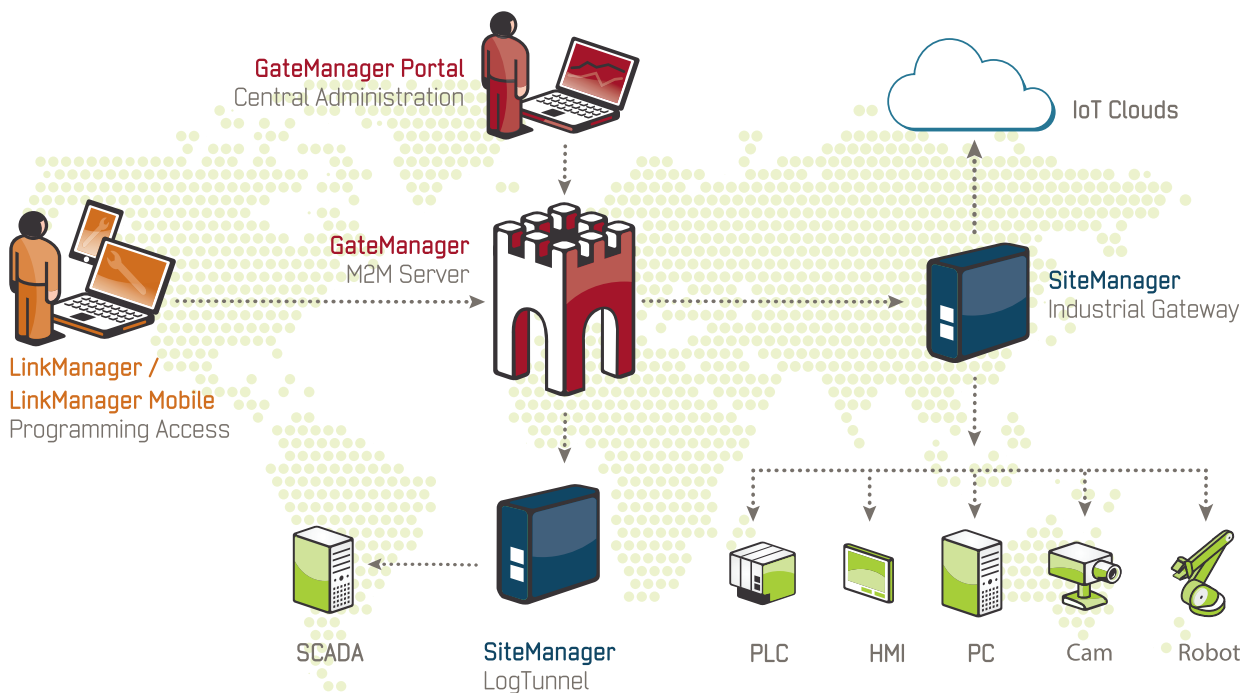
GateManager Portal
Central Administration

IoT Clouds

GateManager
M2M Server

SiteManager
Industrial Gateway

LinkManager /
LinkManager Mobile
Programming Access

SCADA

SiteManager
LogTunnel

PLC

HMI

PC

Cam

Robot